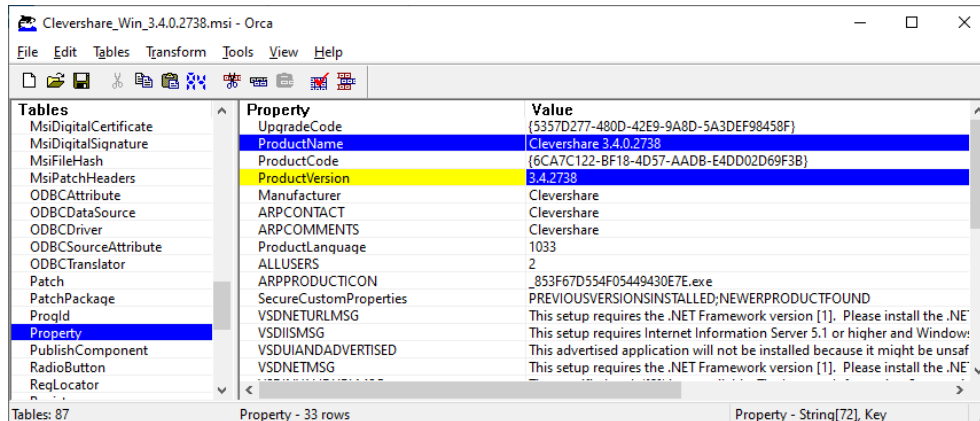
Clevershare_Win_3.4.0.2738.msi - Orca

File Edit Tables Transform Tools View Help

| Tables |
|---|
| MsiDigitalCertificate |
| MsiDigitalSignature |
| MsiFileHash |
| MsiPatchHeaders |
| ODBCAttribute |
| ODBCDataSource |
| ODBCDriver |
| ODBCSourceAttribute |
| ODBCTranslator |
| Patch |
| PatchPackage |
| ProgId |
| Property |
| PublishComponent |
| RadioButton |
| RegLocator |

| Property | Value |
|---|---|
| UpgradeCode | {5357D277-480D-42E9-9A8D-5A3DEF98458F} |
| ProductName | Clevershare 3.4.0.2738 |
| ProductCode | {6CA7C122-BF18-4D57-AADB-E4DD02D69F3B} |
| ProductVersion | 3.4.2738 |
| Manufacturer | Clevershare |
| ARPCONTACT | Clevershare |
| ARPCOMMENTS | Clevershare |
| ProductLanguage | 1033 |
| ALLUSERS | 2 |
| ARPPRODUCTICON | _853F67D554F05449430E7E.exe |
| SecureCustomProperties | PREVIOUSVERSIONSINSTALLED;NEWERPRODUCTFOUND |
| VSDNETURLMSG | This setup requires the .NET Framework version [1]. Please install the .NET |
| VSDIISMSG | This setup requires Internet Information Server 5.1 or higher and Windows |
| VSDUIANDADVERTISED | This advertised application will not be installed because it might be unsaf |
| VSDNETMSG | This setup requires the .NET Framework version [1]. Please install the .NE |

Tables: 87 Property - 33 rows Property - String[72], Key